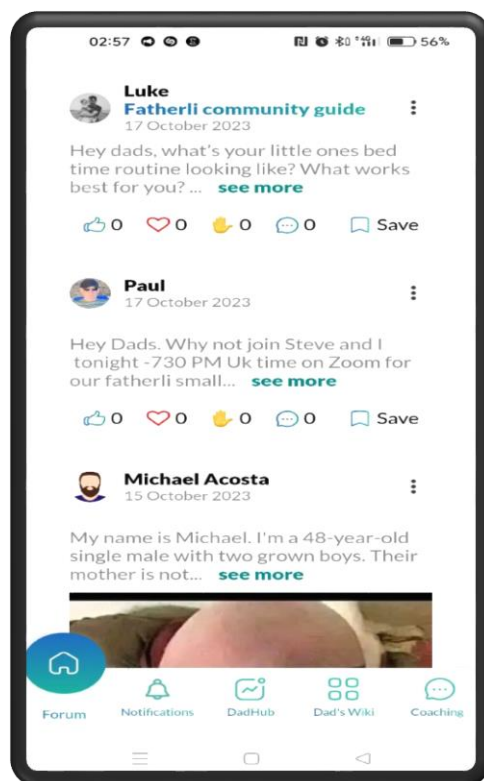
02:57

56%

Luke
Fatherli community guide
17 October 2023

Hey dads, what's your little ones bed time routine looking like? What works best for you? ... see more

0 0 0 0 Save

Paul
17 October 2023

Hey Dads. Why not join Steve and I tonight -730 PM Uk time on Zoom for our fatherli small... see more

0 0 0 0 Save

Michael Acosta
15 October 2023

My name is Michael. I'm a 48-year-old single male with two grown boys. Their mother is not... see more

Forum Notifications DadHub Dad's Wiki Coaching